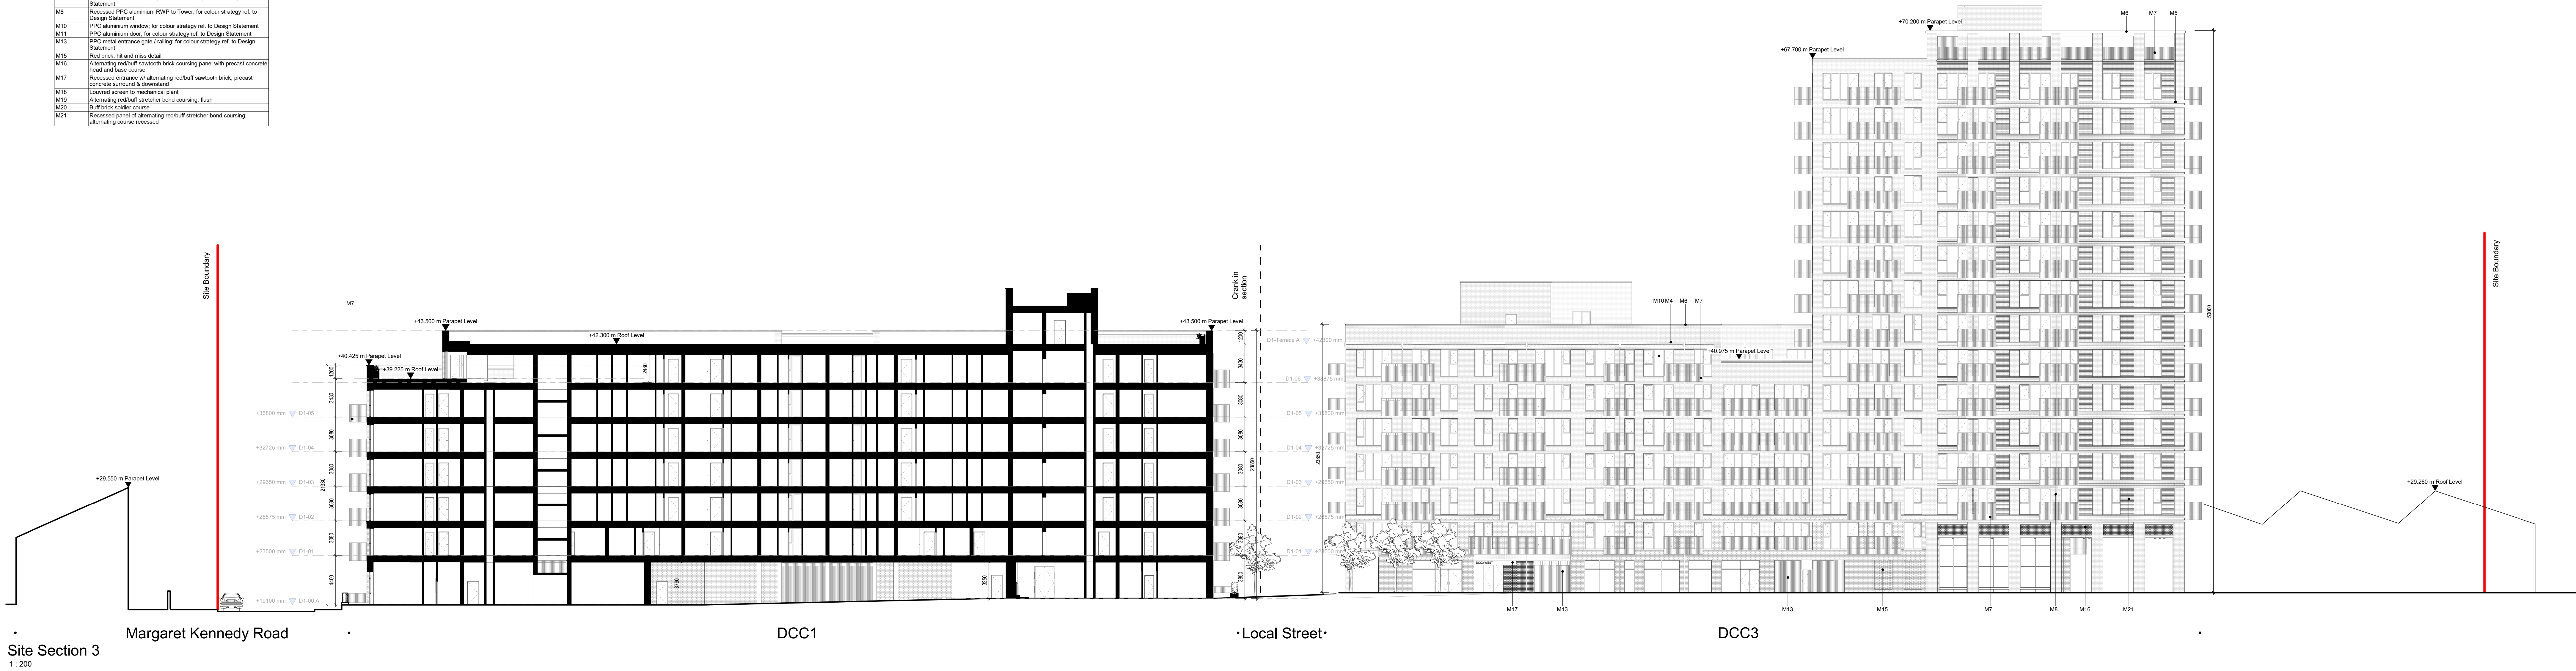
| | Statement |
|---|---|
| M8 | Recessed PPC aluminium RWP to Tower; for colour strategy ref. to Design Statement |
| M10 | PPC aluminium window; for colour strategy ref. to Design Statement |
| M11 | PPC aluminium door; for colour strategy ref. to Design Statement |
| M13 | PPC metal entrance gate / railing; for colour strategy ref. to Design Statement |
| M15 | Red brick, hit and miss detail |
| M16 | Alternating red/buff sawtooth brick coursing panel with precast concrete head and base course |
| M17 | Recessed entrance w/ alternating red/buff sawtooth brick, precast concrete surround & downstand |
| M18 | Louvred screen to mechanical plant |
| M19 | Alternating red/buff stretcher bond coursing; flush |
| M20 | Buff brick soldier course |
| M21 | Recessed panel of alternating red/buff stretcher bond coursing; alternating course recessed |

+70.200 m Parapet Level
M6 M7 M5
+67.700 m Parapet Level
Site Boundary
Crank in section
M7
+43.500 m Parapet Level
+42.300 m Roof Level
+43.500 m Parapet Level
M10 M4 M6 M7
+40.425 m Parapet Level
+39.225 m Roof Level
+40.975 m Parapet Level
D1-Terrace A
D1-06
D1-05
D1-04
D1-03
D1-02
D1-01
D1-00 A
+35800 mm D1-05
+32725 mm D1-04
+29650 mm D1-03
+26575 mm D1-02
+23500 mm D1-01
+19100 mm D1-00 A
+29.550 m Parapet Level
+29.260 m Roof Level
Site Boundary
M17 M13 M13 M15 M7 M8 M16 M21
Margaret Kennedy Road
DCC1
Local Street
DCC3
Site Section 3
1 : 200